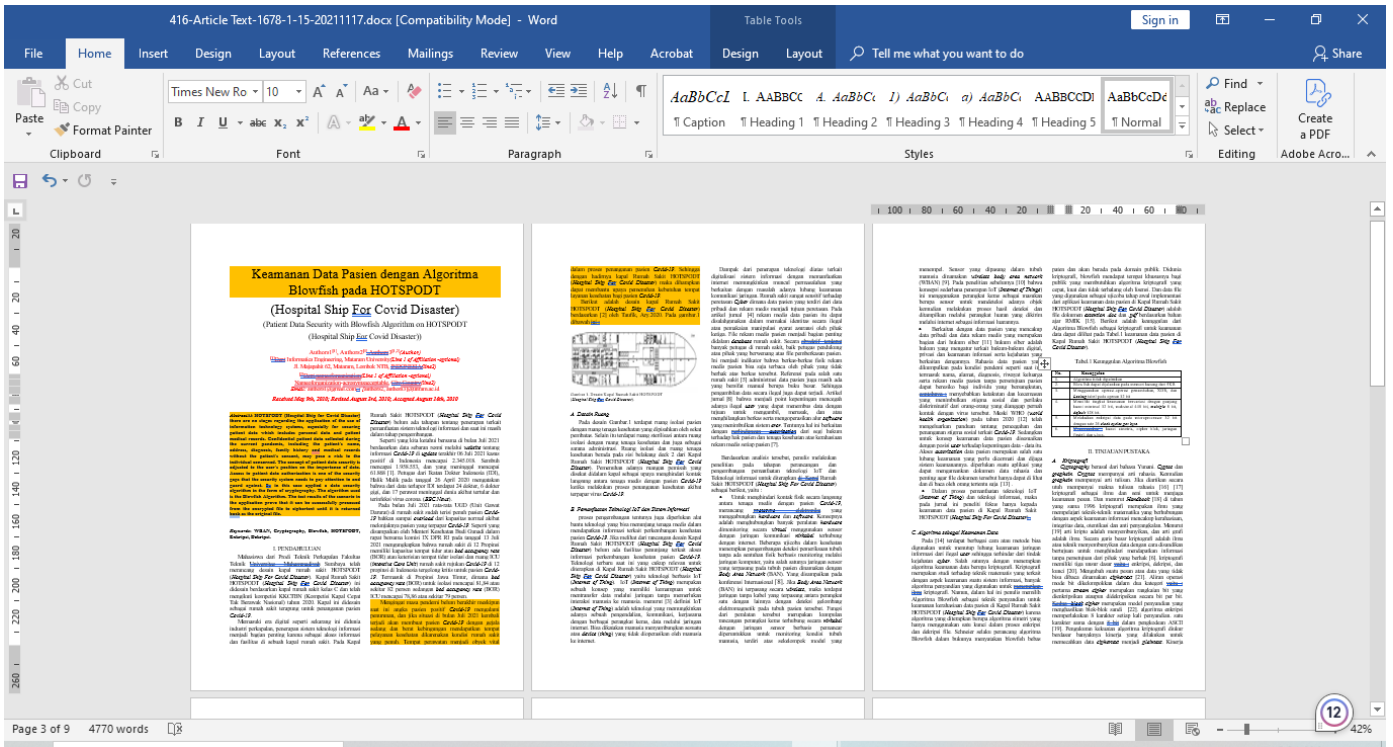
416-Article Text-1678-1-15-20211117.docx [Compatibility Mode] - Word

Table Tools

Sign in

File Home Insert Design Layout References Mailings Review View Help Acrobat Design Layout Tell me what you want to do Share

Cut
Copy
Paste
Format Painter
Clipboard

Times New Ro 10

Font

Paragraph

AaBbCcL ¶ Caption
AABBCC ¶ Heading 1
AaBbC ¶ Heading 2
AaBbC ¶ Heading 3
AaBbC ¶ Heading 4
AABBCCDI ¶ Heading 5
AaBbCcDc ¶ Normal

Styles

Find
Replace
Select
Editing

Create a PDF
Adobe Acro...

Keamanan Data Pasien dengan Algoritma Blowfish pada HOTSPODT

(Hospital Ship For Covid Disaster)

(Patient Data Security with Blowfish Algorithm on HOTSPODT

(Hospital Ship For Covid Disaster))

Received May 9th, 2020; Revised August 3rd, 2020; Accepted August 16th, 2020

I. PENDAHULUAN

A. Desain Ruang

B. Pemanfaatan Teknologi IoT dan Sistem Informasi

C. Algoritma sebagai Keamanan Data

Tabel I Keunggulan Algoritma Blowfish

II. TINJAUAN PUSTAKA

A. Kriptografi

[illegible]

Page 3 of 9   4770 words

12

42%